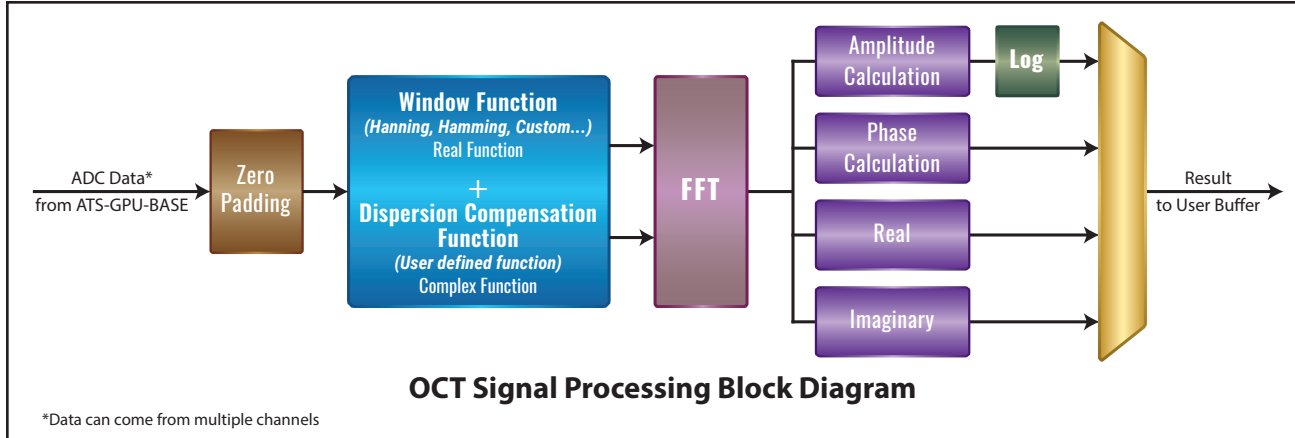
ADC Data*
from ATS-GPU-BASE

Zero Padding

Window Function
(Hanning, Hamming, Custom...)
Real Function
+
Dispersion Compensation Function
(User defined function)
Complex Function

FFT

Amplitude Calculation

Log

Phase Calculation

Real

Imaginary

Result
to User Buffer

OCT Signal Processing Block Diagram

*Data can come from multiple channels